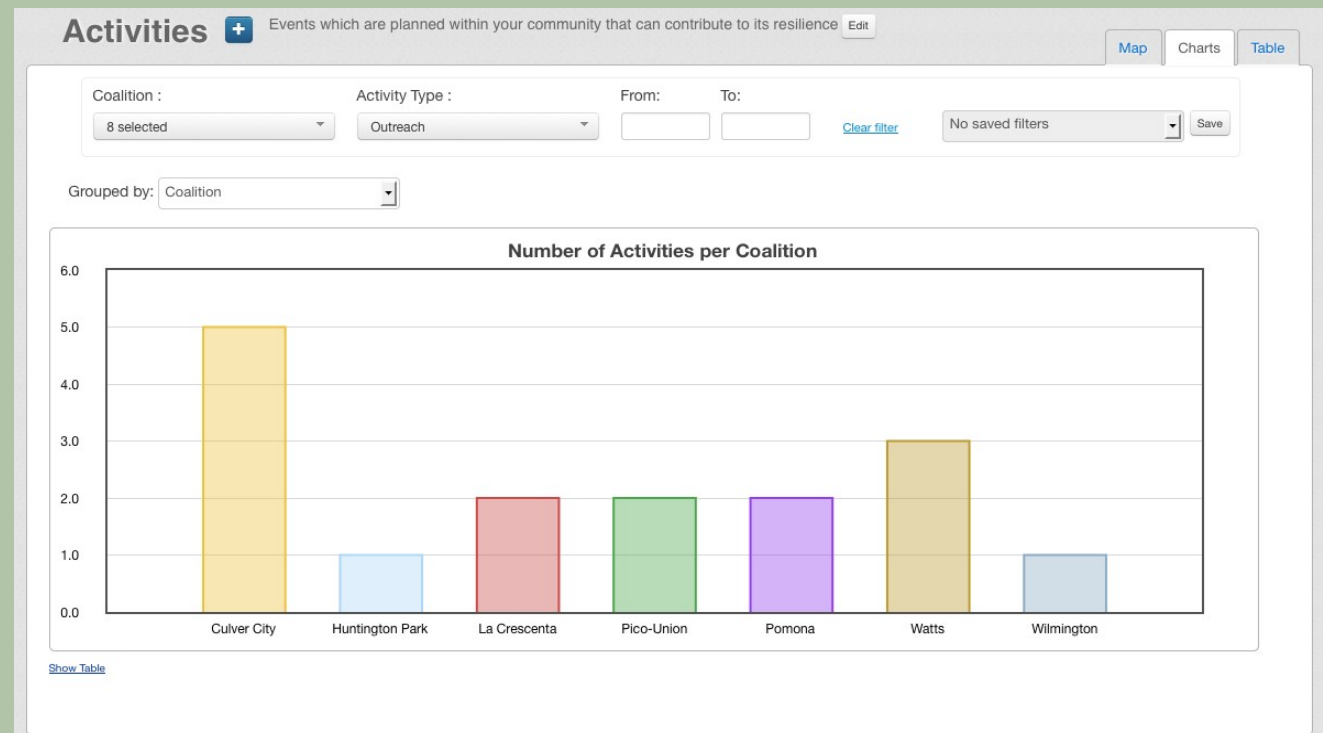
Activities + Events which are planned within your community that can contribute to its resilience Edit

Map Charts Table

Coalition :
8 selected

Activity Type :
Outreach

From:

To:

Clear filter

No saved filters

Save

Grouped by: Coalition

Number of Activities per Coalition

6.0
5.0
4.0
3.0
2.0
1.0
0.0

Culver City
Huntington Park
La Crescenta
Pico-Union
Pomona
Watts
Wilmington

Show Table